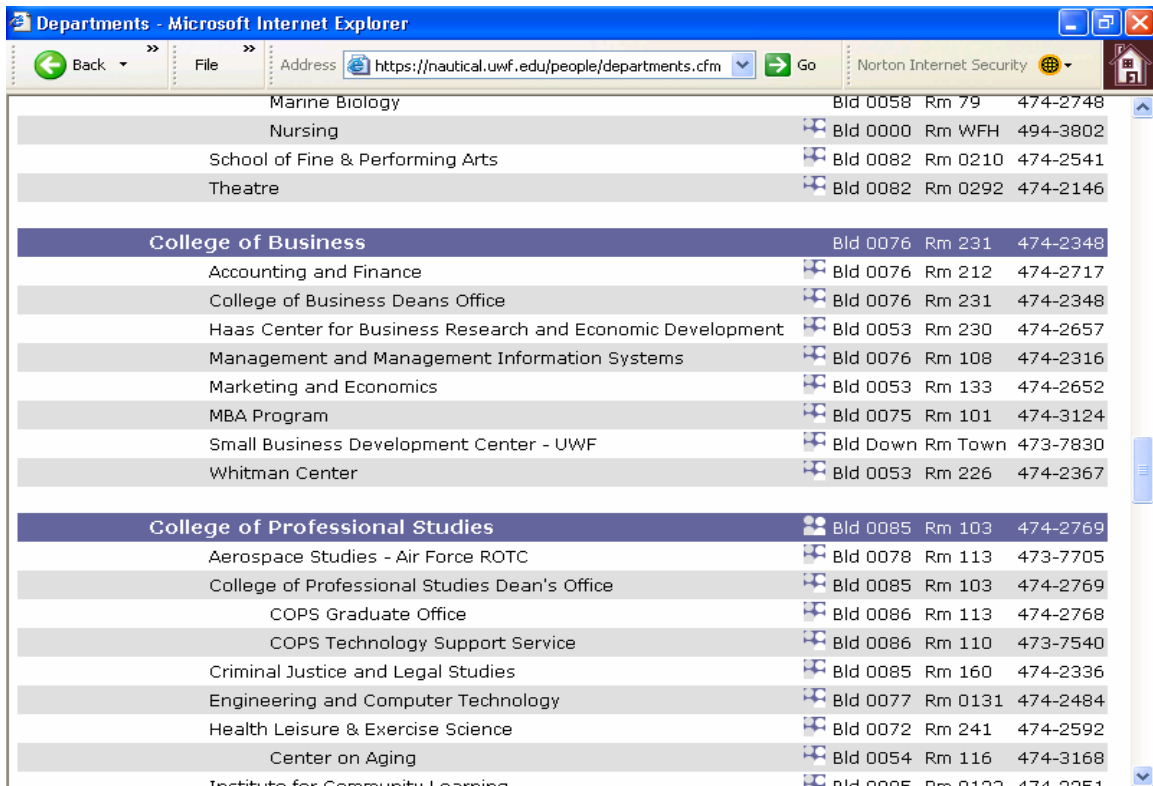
Departments - Microsoft Internet Explorer

Back File Address https://nautical.uwf.edu/people/departments.cfm Go Norton Internet Security

| | | | |
|---|---|---|---|
| Marine Biology | Bld 0058 | Rm 79 | 474-2748 |
| Nursing | Bld 0000 | Rm WFH | 494-3802 |
| School of Fine & Performing Arts | Bld 0082 | Rm 0210 | 474-2541 |
| Theatre | Bld 0082 | Rm 0292 | 474-2146 |
| College of Business | Bld 0076 | Rm 231 | 474-2348 |
| Accounting and Finance | Bld 0076 | Rm 212 | 474-2717 |
| College of Business Deans Office | Bld 0076 | Rm 231 | 474-2348 |
| Haas Center for Business Research and Economic Development | Bld 0053 | Rm 230 | 474-2657 |
| Management and Management Information Systems | Bld 0076 | Rm 108 | 474-2316 |
| Marketing and Economics | Bld 0053 | Rm 133 | 474-2652 |
| MBA Program | Bld 0075 | Rm 101 | 474-3124 |
| Small Business Development Center - UWF | Bld Down | Rm Town | 473-7830 |
| Whitman Center | Bld 0053 | Rm 226 | 474-2367 |
| College of Professional Studies | Bld 0085 | Rm 103 | 474-2769 |
| Aerospace Studies - Air Force ROTC | Bld 0078 | Rm 113 | 473-7705 |
| College of Professional Studies Dean's Office | Bld 0085 | Rm 103 | 474-2769 |
| COPS Graduate Office | Bld 0086 | Rm 113 | 474-2768 |
| COPS Technology Support Service | Bld 0086 | Rm 110 | 473-7540 |
| Criminal Justice and Legal Studies | Bld 0085 | Rm 160 | 474-2336 |
| Engineering and Computer Technology | Bld 0077 | Rm 0131 | 474-2484 |
| Health Leisure & Exercise Science | Bld 0072 | Rm 241 | 474-2592 |
| Center on Aging | Bld 0054 | Rm 116 | 474-3168 |
| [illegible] | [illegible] | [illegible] | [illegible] |